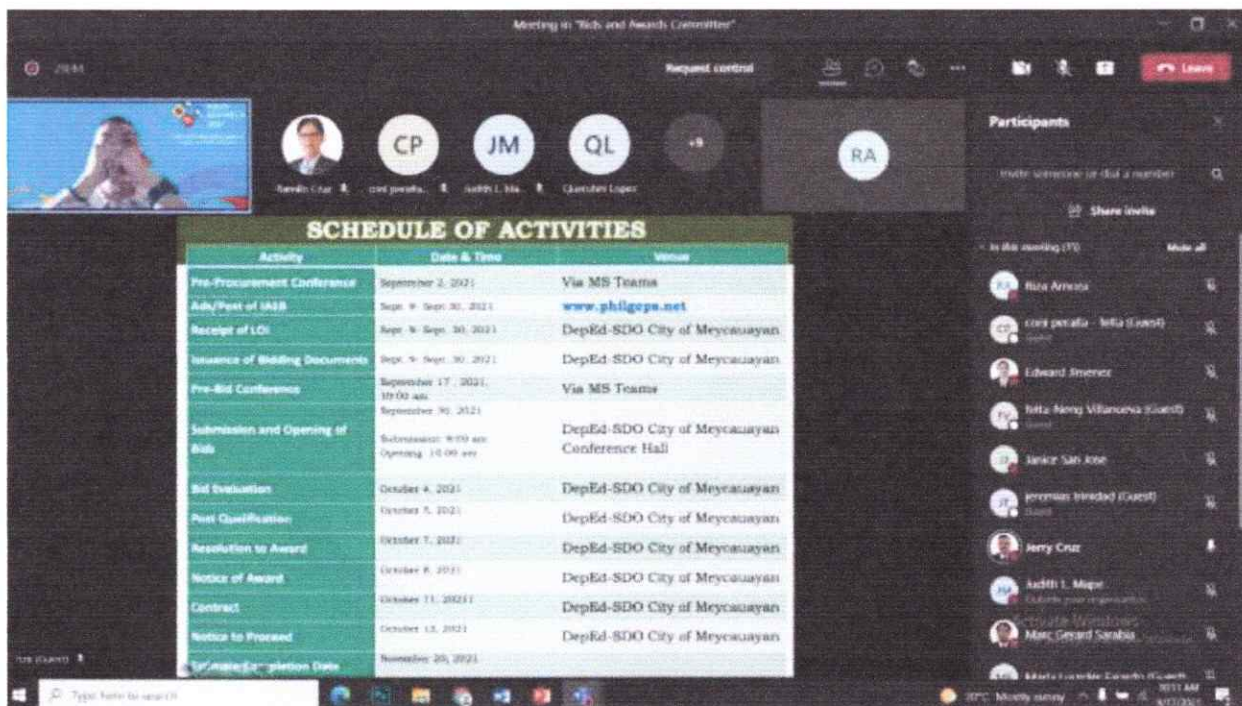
Meeting in "Bids and Awards Committee"

29:44

Request control

Leave

Ramilo Cruz

coni peralta...

Judith L. Ma...

Querubin Lopez

CP

JM

QL

+9

RA

Participants

Invite someone or dial a number

Share invite

In this meeting (31)

Mute all

Riza Amosa

coni peralta - fella (Guest)

Edward Jimenez

Fella-Neng Villanueva (Guest)

Janice San Jose

jeremias trinidad (Guest)

Jerry Cruz

Judith L. Mape

Marc Gerard Sarabia

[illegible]

SCHEDULE OF ACTIVITIES

| Activity | Date & Time | Venue |
|---|---|---|
| Pre-Procurement Conference | September 2, 2021 | Via MS Teams |
| Ads/Post of IAEB | Sept. 9- Sept. 30, 2021 | www.philgeps.net |
| Receipt of LOI | Sept. 9- Sept. 30, 2021 | DepEd-SDO City of Meycauayan |
| Issuance of Bidding Documents | Sept. 9- Sept. 30, 2021 | DepEd-SDO City of Meycauayan |
| Pre-Bid Conference | September 17, 2021, 10:00 am | Via MS Teams |
| Submission and Opening of Bids | September 30, 2021 Submission: 9:00 am Opening: 10:00 am | DepEd-SDO City of Meycauayan Conference Hall |
| Bid Evaluation | October 4, 2021 | DepEd-SDO City of Meycauayan |
| Post Qualification | October 5, 2021 | DepEd-SDO City of Meycauayan |
| Resolution to Award | October 7, 2021 | DepEd-SDO City of Meycauayan |
| Notice of Award | October 8, 2021 | DepEd-SDO City of Meycauayan |
| Contract | October 11, 2021 | DepEd-SDO City of Meycauayan |
| Notice to Proceed | October 13, 2021 | DepEd-SDO City of Meycauayan |
| Estimate Completion Date | November 20, 2021 | |

Activate Windows

Type here to search

30°C Mostly sunny

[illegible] AM